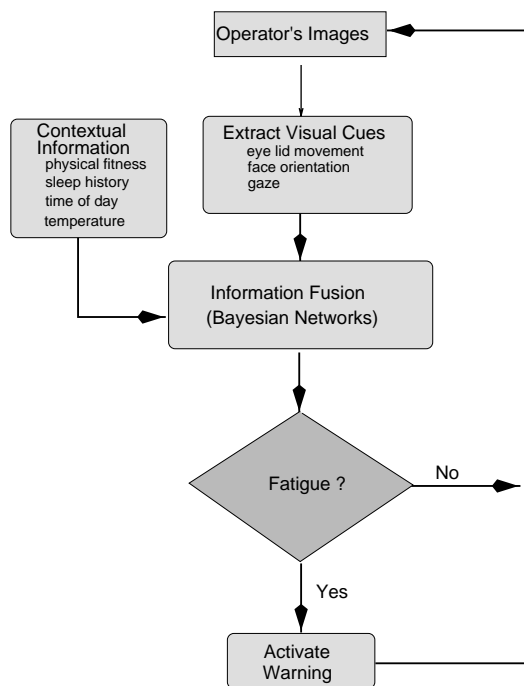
Operator's Images

Contextual Information
physical fitness
sleep history
time of day
temperature

Extract Visual Cues
eye lid movement
face orientation
gaze

Information Fusion
(Bayesian Networks)

Fatigue ?

No

Yes

Activate Warning